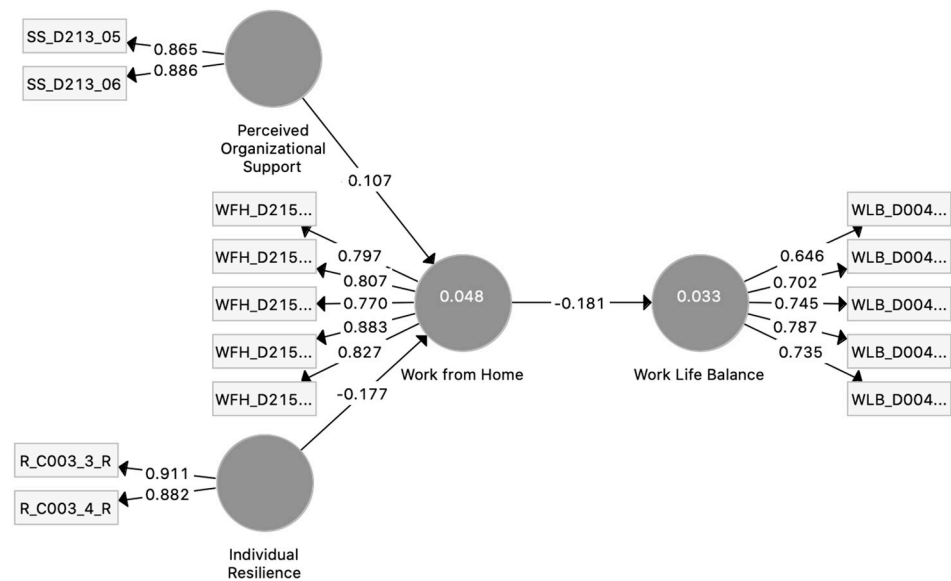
SS_D213_05
0.865
SS_D213_06
0.886

Perceived Organizational Support

0.107

WFH_D215...
WFH_D215...
WFH_D215...
WFH_D215...
WFH_D215...
0.797
0.807
0.770
0.883
0.827

0.048
Work from Home

-0.181

0.033
Work Life Balance

0.646
0.702
0.745
0.787
0.735
WLB_D004...
WLB_D004...
WLB_D004...
WLB_D004...
WLB_D004...

-0.177

R_C003_3_R
0.911
R_C003_4_R
0.882

Individual Resilience